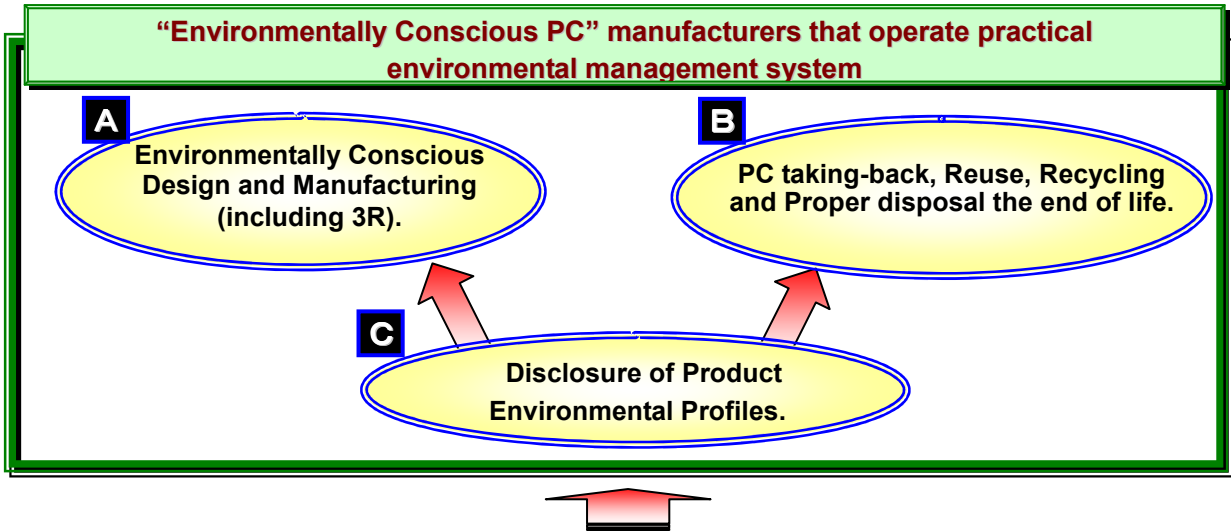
“Environmentally Conscious PC” manufacturers that operate practical environmental management system

A

Environmentally Conscious Design and Manufacturing (including 3R).

B

PC taking-back, Reuse, Recycling and Proper disposal the end of life.

C

Disclosure of Product Environmental Profiles.